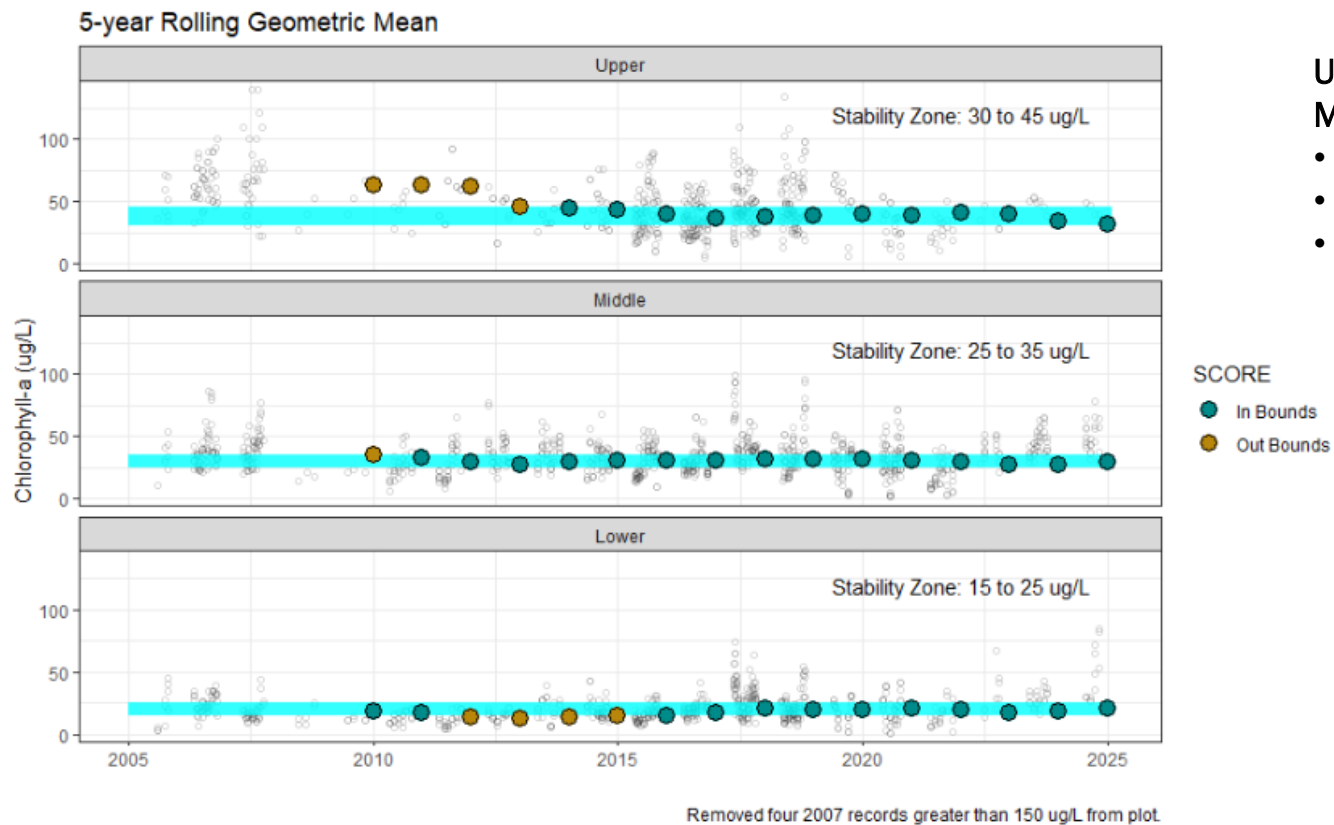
5-year Rolling Geometric Mean

Upper

Stability Zone: 30 to 45 ug/L

100
50
0

Middle

Stability Zone: 25 to 35 ug/L

100
50
0

Lower

Stability Zone: 15 to 25 ug/L

100
50
0

2005 2010 2015 2020 2025

Chlorophyll-a (ug/L)

SCORE
In Bounds
Out Bounds

U
M
•
•
•

Removed four 2007 records greater than 150 ug/L from plot.